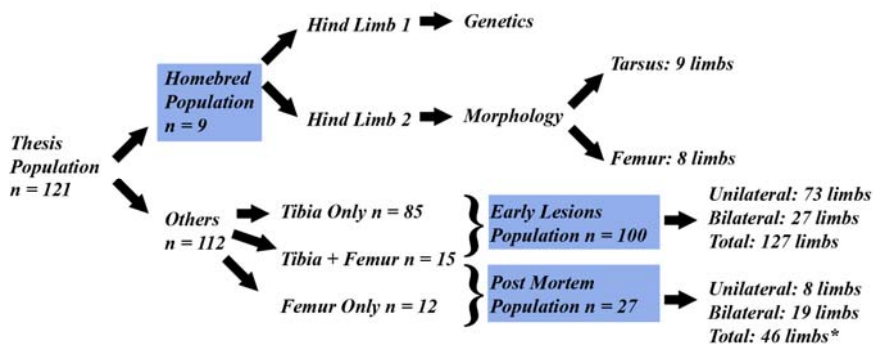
Thesis Population n = 121

Homebred Population n = 9

Hind Limb 1 Genetics

Hind Limb 2 Morphology

Tarsus: 9 limbs

Femur: 8 limbs

Others n = 112

Tibia Only n = 85

Tibia + Femur n = 15

Femur Only n = 12

Early Lesions Population n = 100

Unilateral: 73 limbs
Bilateral: 27 limbs
Total: 127 limbs

Post Mortem Population n = 27

Unilateral: 8 limbs
Bilateral: 19 limbs
Total: 46 limbs*